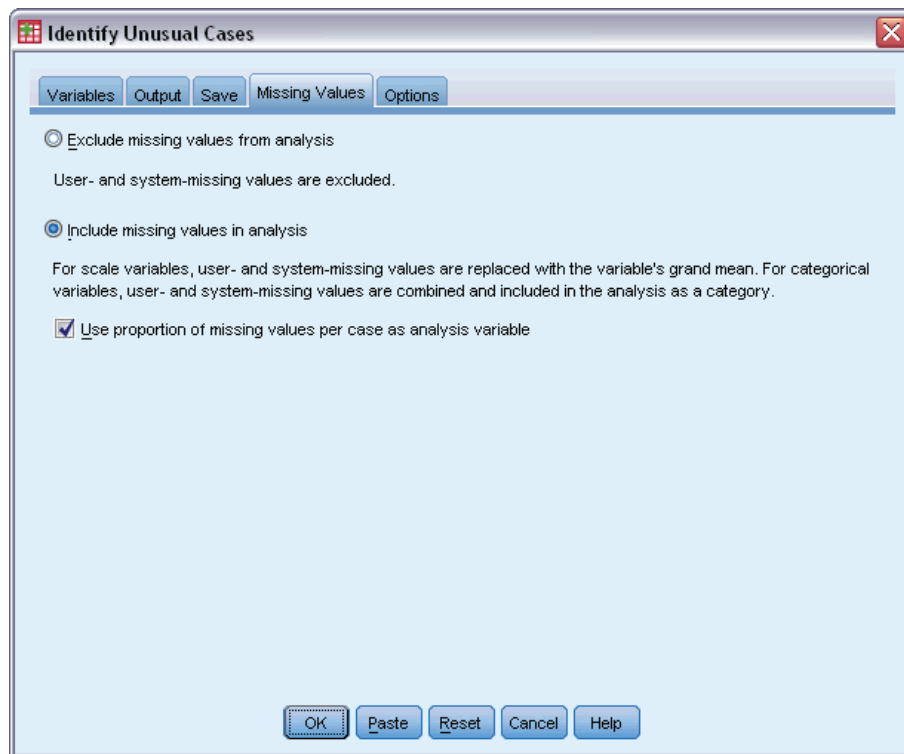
Identify Unusual Cases

Variables | Output | Save | Missing Values | Options

Exclude missing values from analysis

User- and system-missing values are excluded.

Include missing values in analysis

For scale variables, user- and system-missing values are replaced with the variable's grand mean. For categorical variables, user- and system-missing values are combined and included in the analysis as a category.

Use proportion of missing values per case as analysis variable

OK | Paste | Reset | Cancel | Help